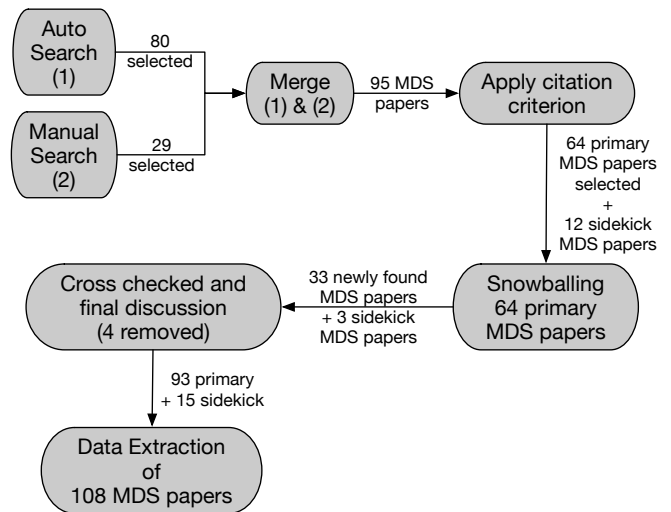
Auto Search (1)

80 selected

Manual Search (2)

29 selected

Merge (1) & (2)

95 MDS papers

Apply citation criterion

64 primary MDS papers selected + 12 sidekick MDS papers

Snowballing 64 primary MDS papers

33 newly found MDS papers + 3 sidekick MDS papers

Cross checked and final discussion (4 removed)

93 primary + 15 sidekick

Data Extraction of 108 MDS papers